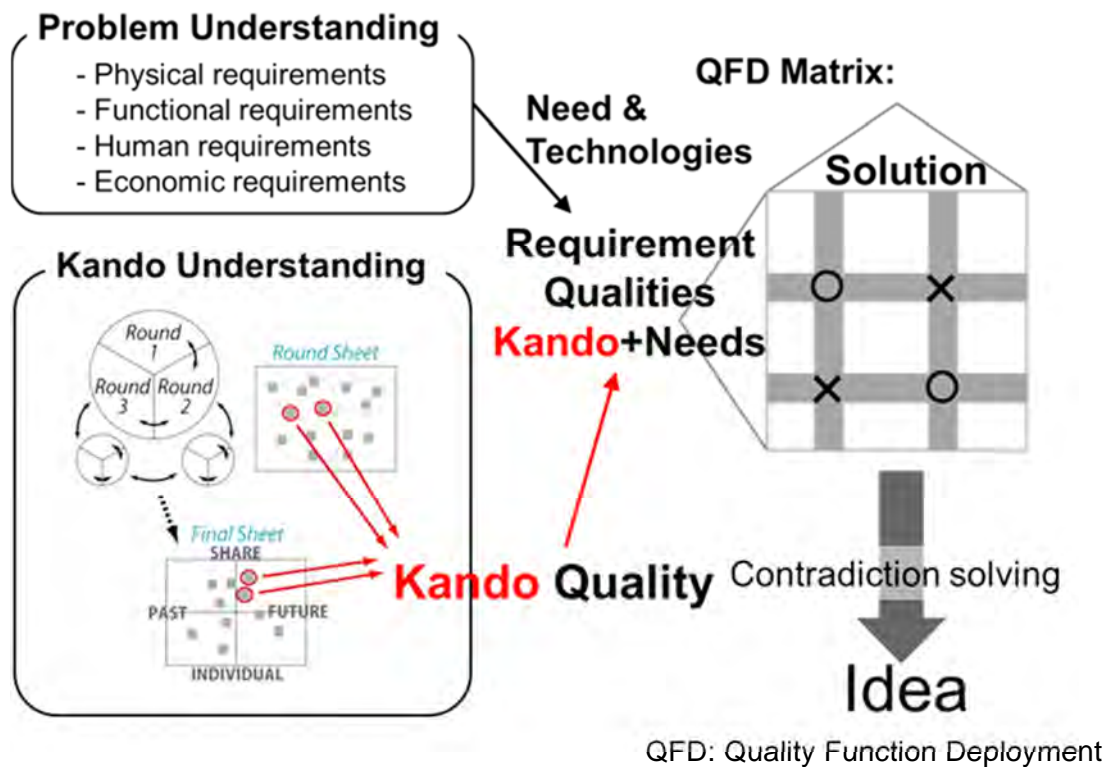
Problem Understanding
- Physical requirements
- Functional requirements
- Human requirements
- Economic requirements

Need & Technologies

QFD Matrix:

Solution

Requirement Qualities
Kando+Needs

Kando Understanding

Round 1
Round 2
Round 3

Round Sheet

Final Sheet
SHARE
PAST
FUTURE
INDIVIDUAL

Kando Quality

Contradiction solving

Idea

QFD: Quality Function Deployment